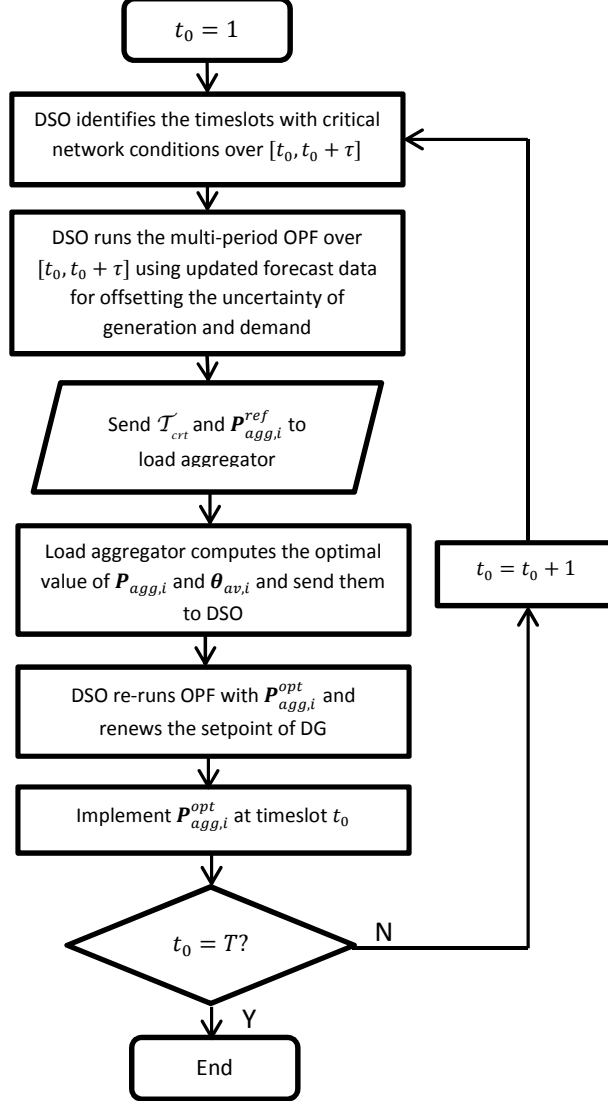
$t_0 = 1$

DSO identifies the timeslots with critical network conditions over $[t_0, t_0 + \tau]$

DSO runs the multi-period OPF over $[t_0, t_0 + \tau]$ using updated forecast data for offsetting the uncertainty of generation and demand

Send $\mathcal{T}_{crt}$ and $\boldsymbol{P}_{agg,i}^{ref}$ to load aggregator

Load aggregator computes the optimal value of $\boldsymbol{P}_{agg,i}$ and $\boldsymbol{\theta}_{av,i}$ and send them to DSO

DSO re-runs OPF with $\boldsymbol{P}_{agg,i}^{opt}$ and renews the setpoint of DG

Implement $\boldsymbol{P}_{agg,i}^{opt}$ at timeslot $t_0$

$t_0 = T$?

N

$t_0 = t_0 + 1$

Y

End